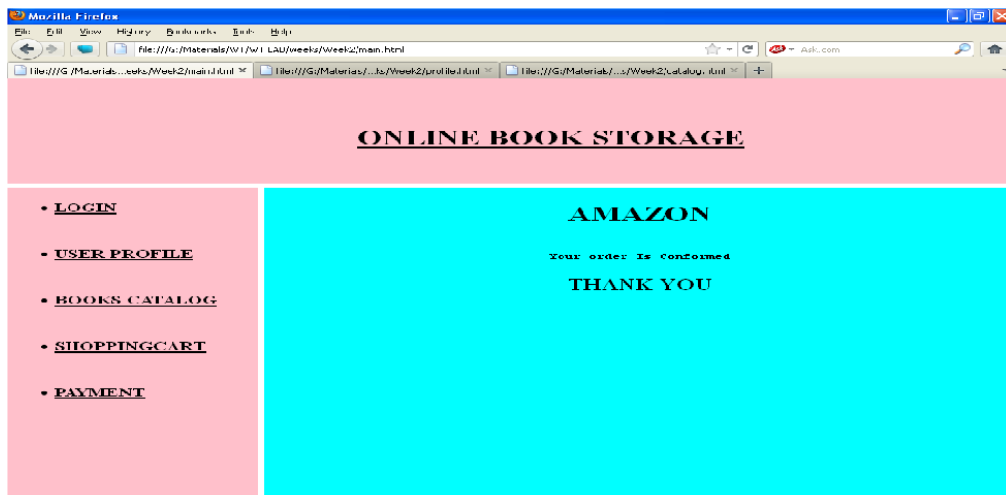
Mozilla Firefox

File Edit View History Bookmarks Tools Help

file:///G:/Materials/WT/WT LAB/weeks/Week2/main.html

Ask.com

file:///G:/Materials...eeks/Week2/main.html × | file:///G:/Materias/...ls/Week2/profile.html × | file:///G:/Materials/...s/Week2/catalog.html × | +

ONLINE BOOK STORAGE

• LOGIN

• USER PROFILE

• BOOKS CATALOG

• SHOPPINGCART

• PAYMENT

AMAZON

Your order Is Conformed

THANK YOU